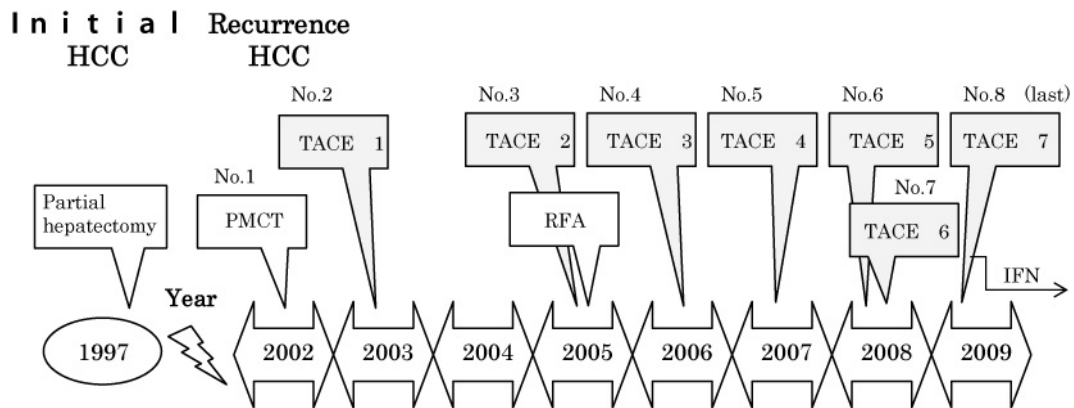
Initial HCC

Recurrence HCC

No.2

No.3

No.4

No.5

No.6

No.8 (last)

TACE 1

TACE 2

TACE 3

TACE 4

TACE 5

TACE 7

No.1

No.7

Partial hepatectomy

PMCT

RFA

TACE 6

IFN

Year

1997

2002

2003

2004

2005

2006

2007

2008

2009